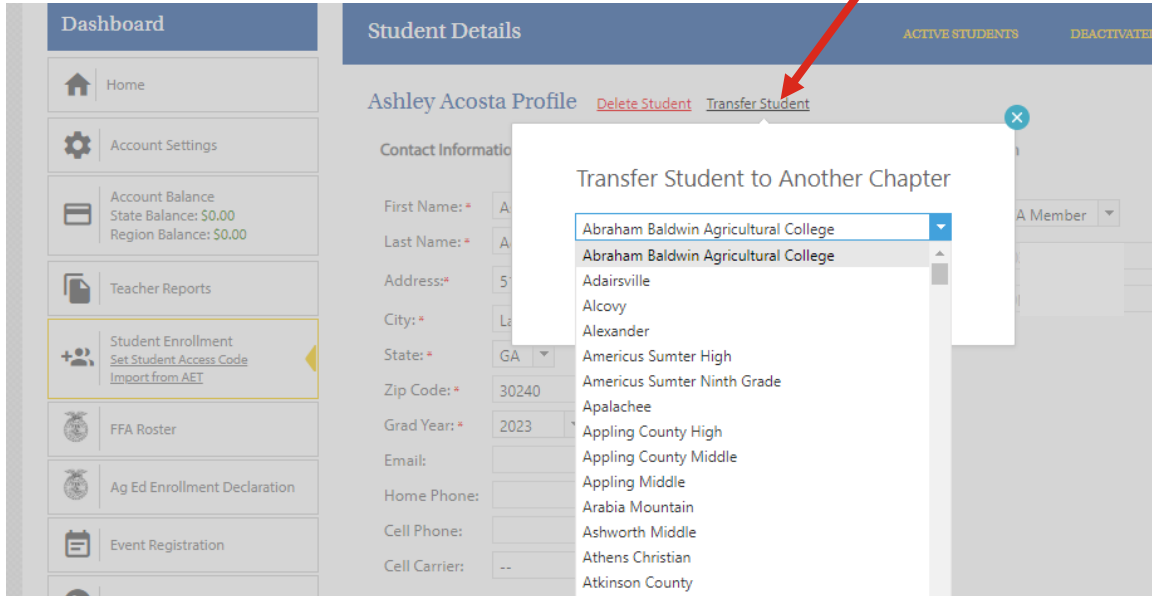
Dashboard

Home

Account Settings

Account Balance
State Balance: $0.00
Region Balance: $0.00

Teacher Reports

Student Enrollment
Set Student Access Code
Import from AET

FFA Roster

Ag Ed Enrollment Declaration

Event Registration

Student Details

ACTIVE STUDENTS

DEACTIVATED

Ashley Acosta Profile Delete Student Transfer Student

Contact Informatio

First Name: * A

Last Name: * A

Address: * 5

City: * L

State: * GA

Zip Code: * 30240

Grad Year: * 2023

Email:

Home Phone:

Cell Phone:

Cell Carrier: --

A Member

Transfer Student to Another Chapter

Abraham Baldwin Agricultural College

Abraham Baldwin Agricultural College
Adairsville
Alcovy
Alexander
Americus Sumter High
Americus Sumter Ninth Grade
Apalachee
Appling County High
Appling County Middle
Appling Middle
Arabia Mountain
Ashworth Middle
Athens Christian
Atkinson County